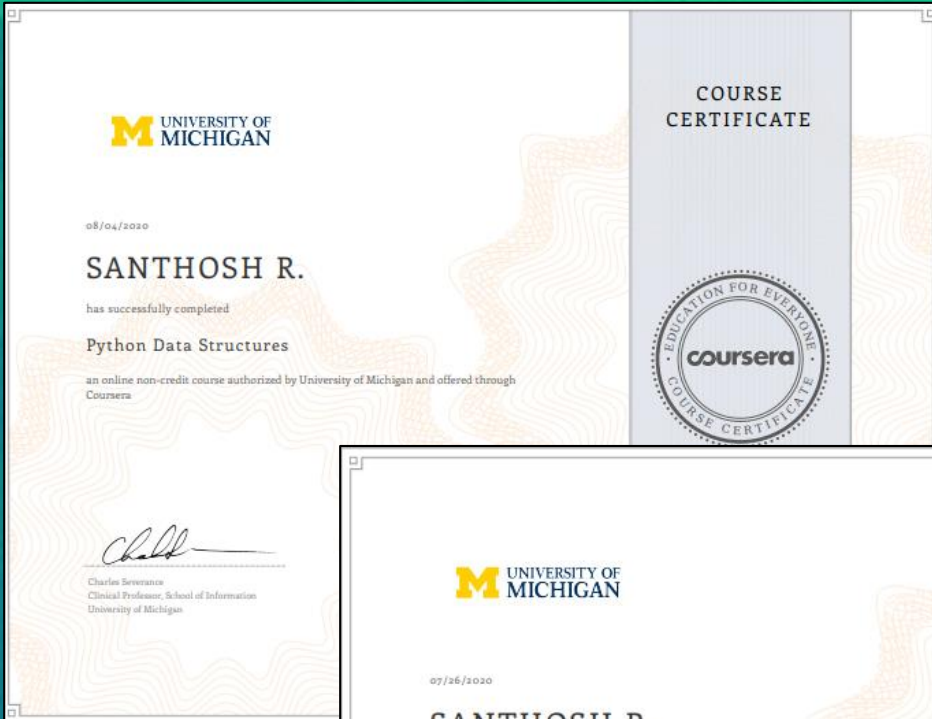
M UNIVERSITY OF MICHIGAN

COURSE CERTIFICATE

08/04/2020

SANTHOSH R.

has successfully completed

Python Data Structures

an online non-credit course authorized by University of Michigan and offered through Coursera

EDUCATION FOR EVERYONE
coursera
COURSE CERTIFICATE

Charles Severance
Clinical Professor, School of Information
University of Michigan

M UNIVERSITY OF MICHIGAN

07/26/2020

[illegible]